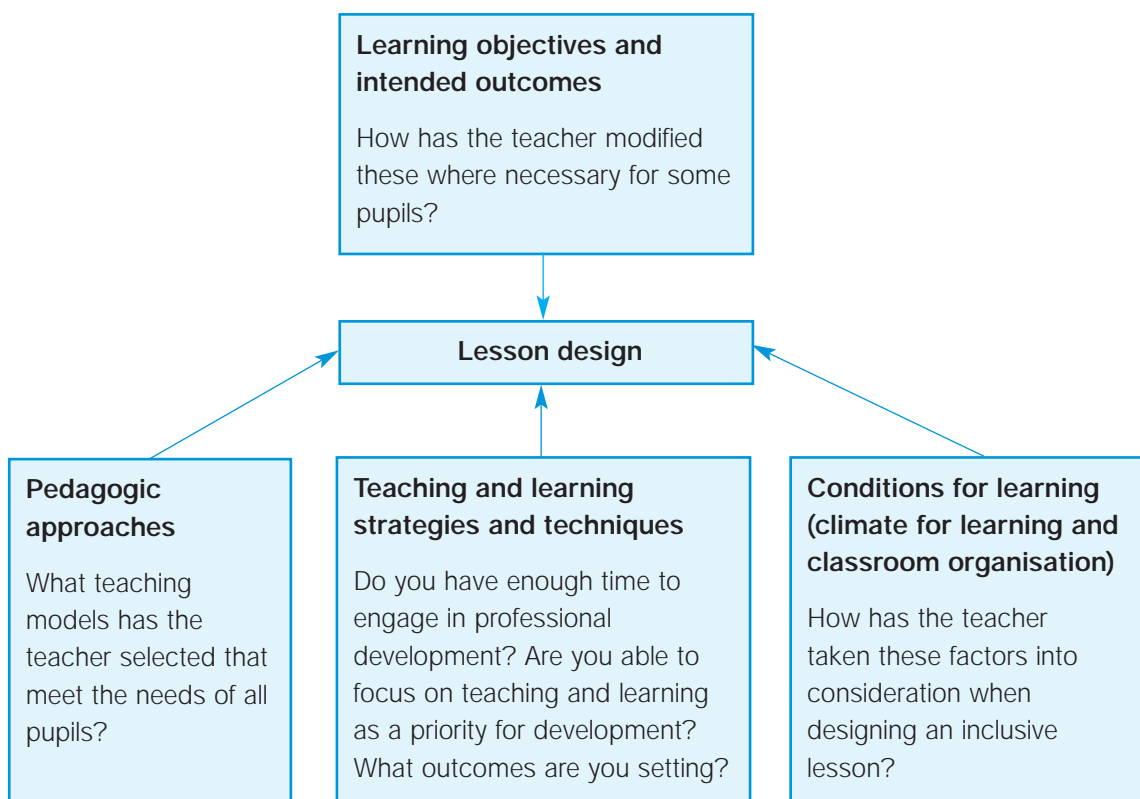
Learning objectives and intended outcomes

How has the teacher modified these where necessary for some pupils?

Lesson design

Pedagogic approaches

What teaching models has the teacher selected that meet the needs of all pupils?

Teaching and learning strategies and techniques

Do you have enough time to engage in professional development? Are you able to focus on teaching and learning as a priority for development? What outcomes are you setting?

Conditions for learning (climate for learning and classroom organisation)

How has the teacher taken these factors into consideration when designing an inclusive lesson?